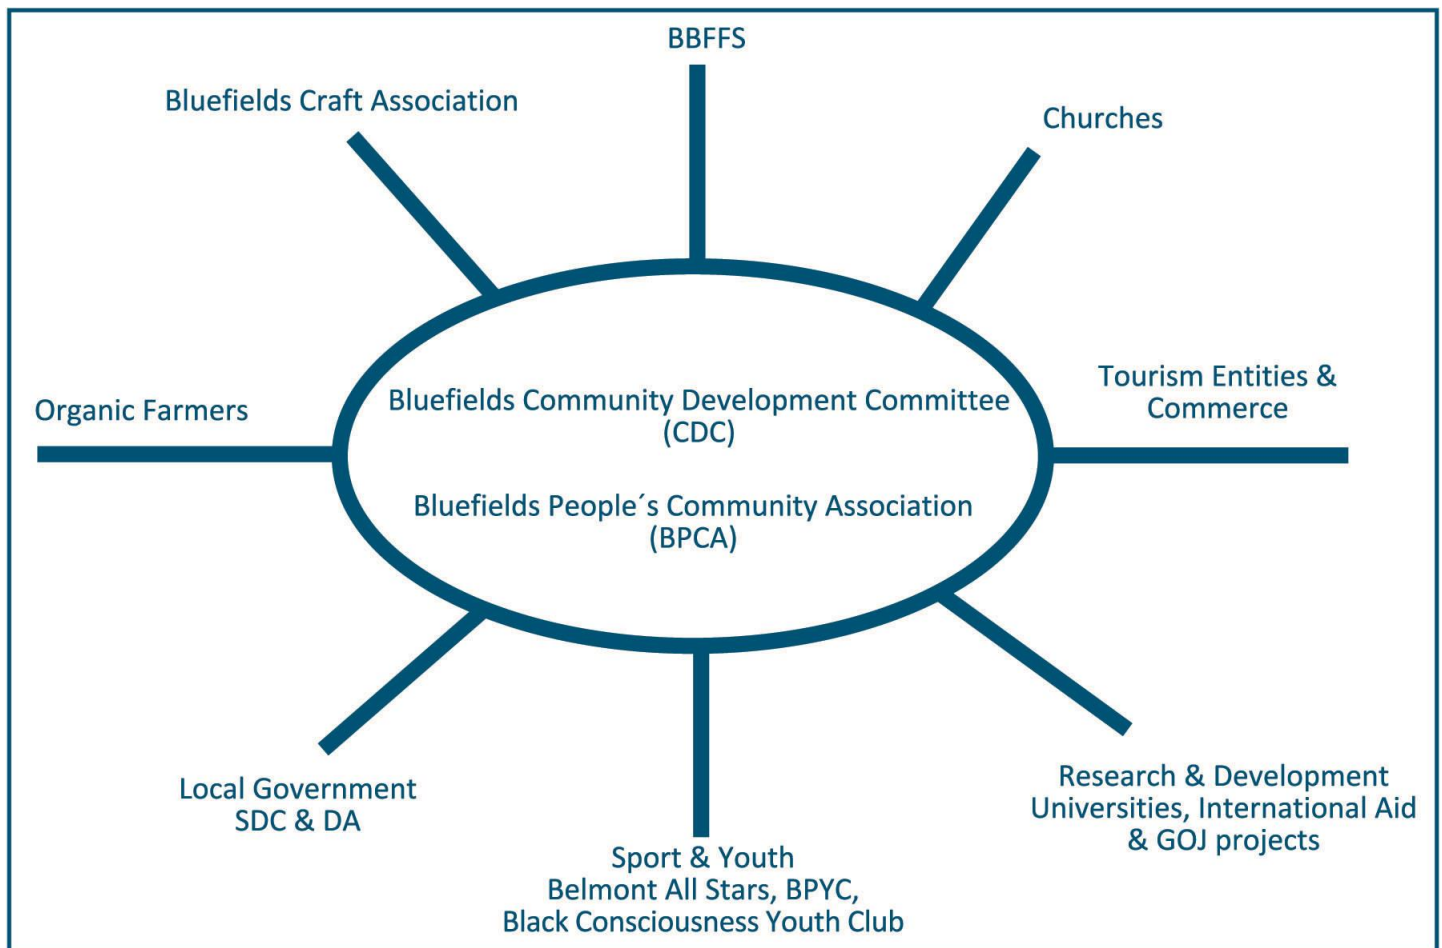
BBFFS

Bluefields Craft Association

Churches

Organic Farmers

Bluefields Community Development Committee (CDC)

Bluefields People´s Community Association (BPCA)

Tourism Entities & Commerce

Local Government SDC & DA

Sport & Youth Belmont All Stars, BPYC, Black Consciousness Youth Club

Research & Development Universities, International Aid & GOJ projects